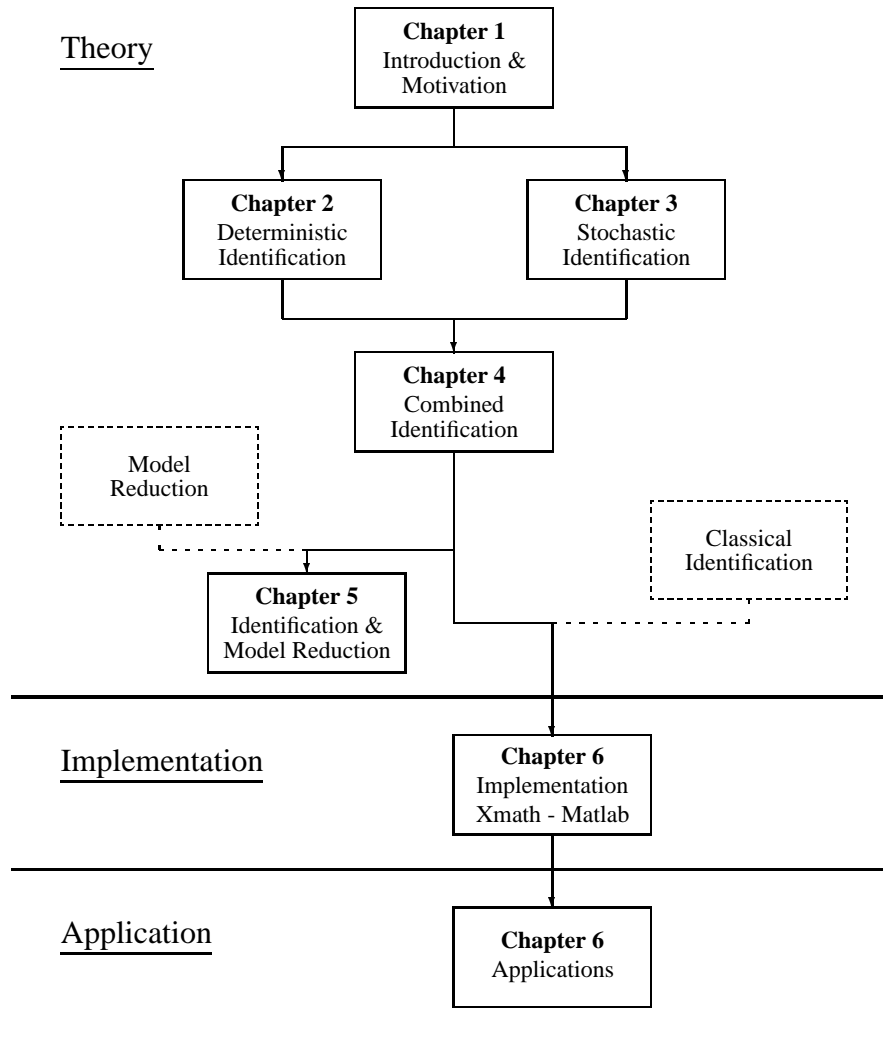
Theory

Chapter 1
Introduction & Motivation

Chapter 2
Deterministic Identification

Chapter 3
Stochastic Identification

Chapter 4
Combined Identification

Model Reduction

Classical Identification

Chapter 5
Identification & Model Reduction

Implementation

Chapter 6
Implementation
Xmath - Matlab

Application

Chapter 6
Applications